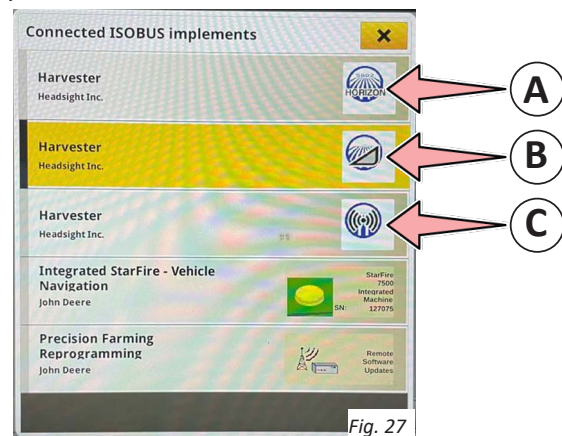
Connected ISOBUS implements

Harvester
Headsight Inc.

HORIZON

A

Harvester
Headsight Inc.

B

Harvester
Headsight Inc.

C

Integrated StarFire - Vehicle Navigation
John Deere

StarFire 7500 Integrated Machine
SN: 127075

Precision Farming Reprogramming
John Deere

Remote Software Updates

Fig. 27